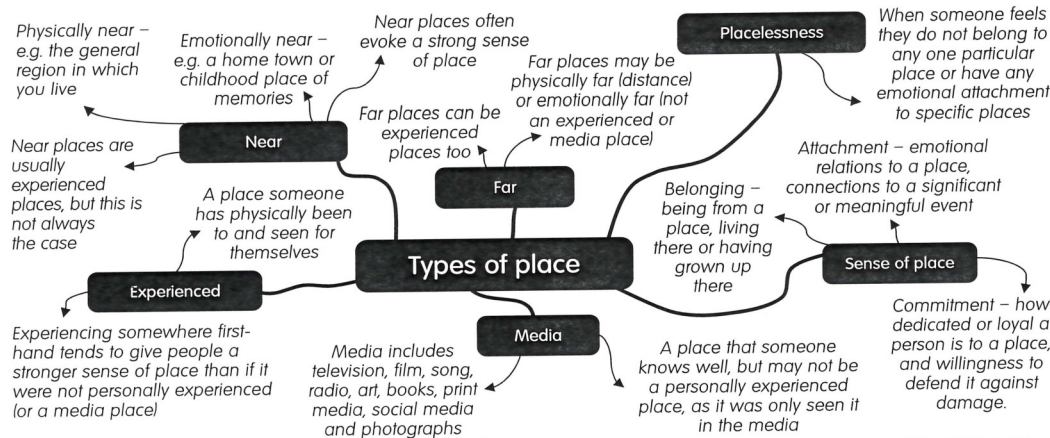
Types of place

Near

Physically near – e.g. the general region in which you live

Emotionally near – e.g. a home town or childhood place of memories

Near places often evoke a strong sense of place

Near places are usually experienced places, but this is not always the case

Far

Far places can be experienced places too

Far places may be physically far (distance) or emotionally far (not an experienced or media place)

Placelessness

When someone feels they do not belong to any one particular place or have any emotional attachment to specific places

Experienced

A place someone has physically been to and seen for themselves

Experiencing somewhere first-hand tends to give people a stronger sense of place than if it were not personally experienced (or a media place)

Media

Media includes television, film, song, radio, art, books, print media, social media and photographs

A place that someone knows well, but may not be a personally experienced place, as it was only seen it in the media

Sense of place

Belonging – being from a place, living there or having grown up there

Attachment – emotional relations to a place, connections to a significant or meaningful event

Commitment – how dedicated or loyal a person is to a place, and willingness to defend it against damage.